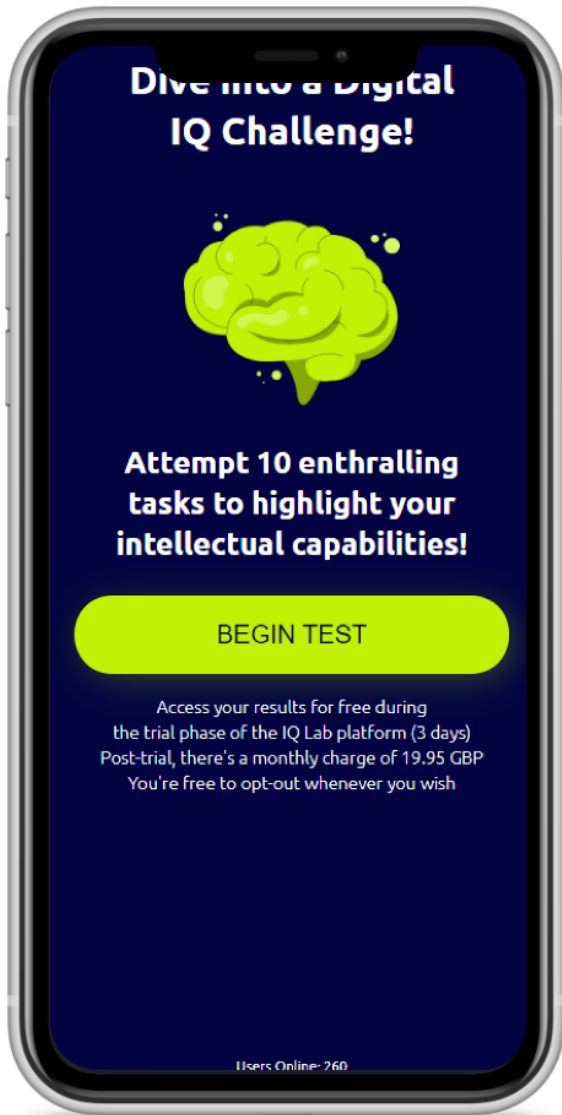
Dive into a Digital IQ Challenge!

Attempt 10 enthralling tasks to highlight your intellectual capabilities!

BEGIN TEST

Access your results for free during the trial phase of the IQ Lab platform (3 days)
Post-trial, there's a monthly charge of 19.95 GBP
You're free to opt-out whenever you wish

Users Online: 260